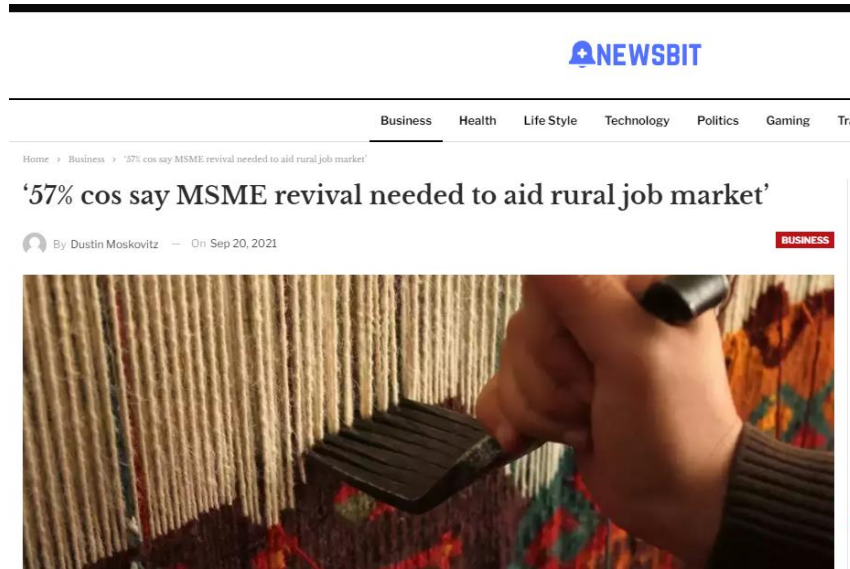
NEWSBIT

Business Health Life Style Technology Politics Gaming Tr

Home › Business › '57% cos say MSME revival needed to aid rural job market'

'57% cos say MSME revival needed to aid rural job market'

By Dustin Moskovitz — On Sep 20, 2021

BUSINESS